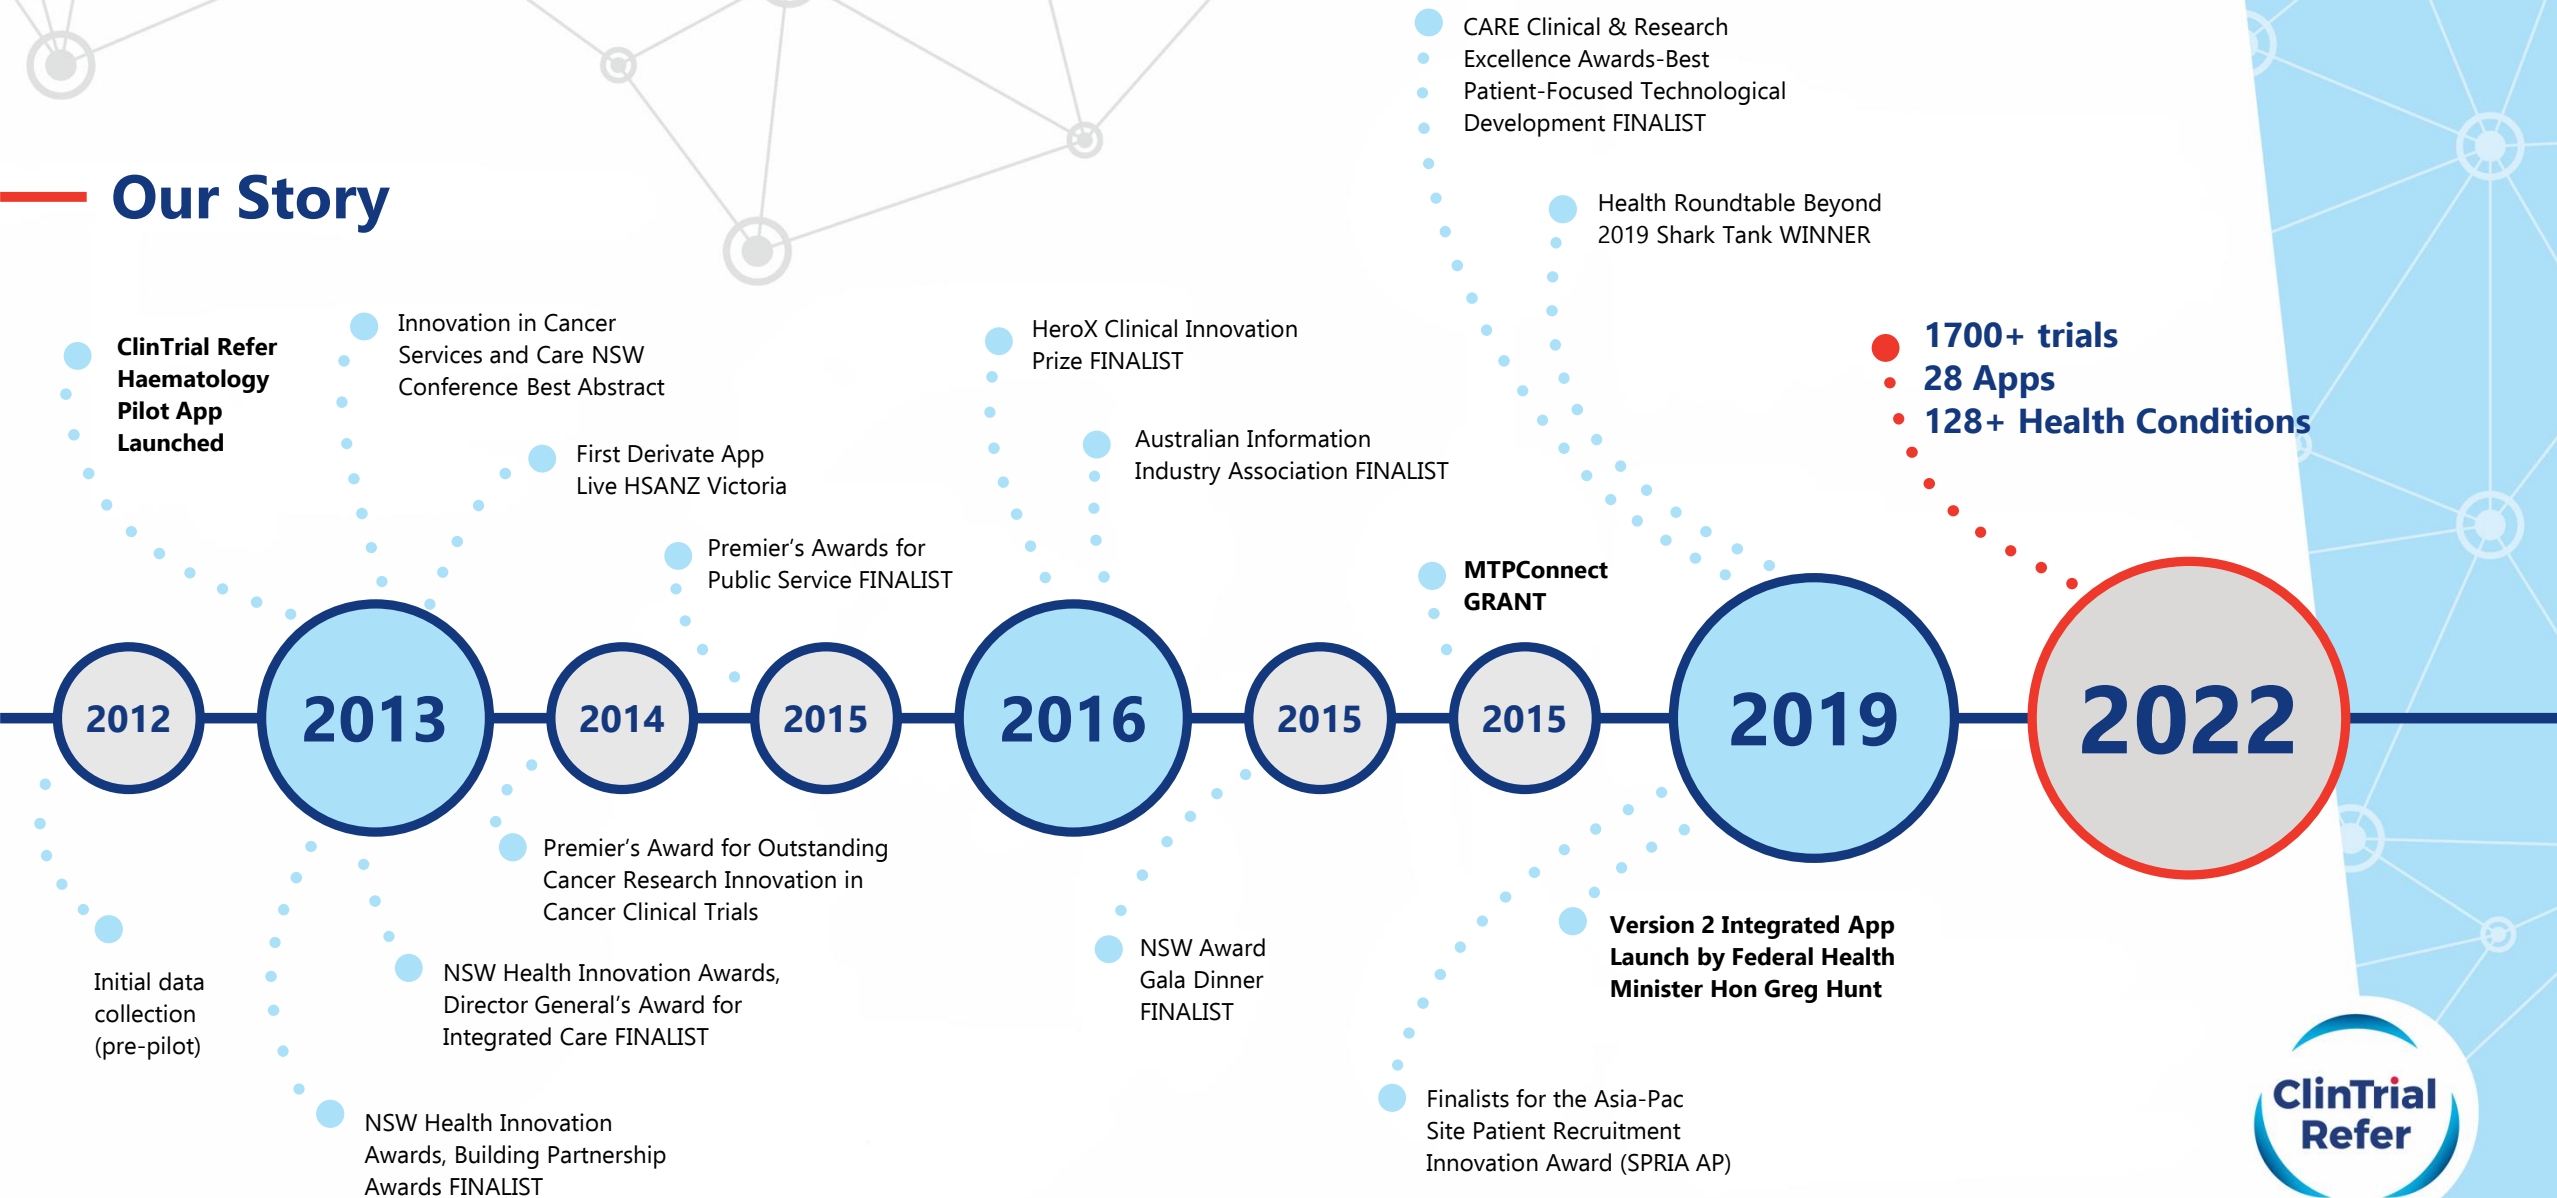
Our Story

ClinTrial Refer Haematology Pilot App Launched

Innovation in Cancer Services and Care NSW Conference Best Abstract

First Derivate App Live HSANZ Victoria

Premier's Awards for Public Service FINALIST

HeroX Clinical Innovation Prize FINALIST

Australian Information Industry Association FINALIST

CARE Clinical & Research Excellence Awards-Best Patient-Focused Technological Development FINALIST

Health Roundtable Beyond 2019 Shark Tank WINNER

MTPConnect GRANT

1700+ trials
28 Apps
128+ Health Conditions

2012

2013

2014

2015

2016

2015

2015

2019

2022

Initial data collection (pre-pilot)

NSW Health Innovation Awards, Building Partnership Awards FINALIST

NSW Health Innovation Awards, Director General's Award for Integrated Care FINALIST

Premier's Award for Outstanding Cancer Research Innovation in Cancer Clinical Trials

NSW Award Gala Dinner FINALIST

Finalists for the Asia-Pac Site Patient Recruitment Innovation Award (SPRIA AP)

Version 2 Integrated App Launch by Federal Health Minister Hon Greg Hunt

ClinTrial Refer